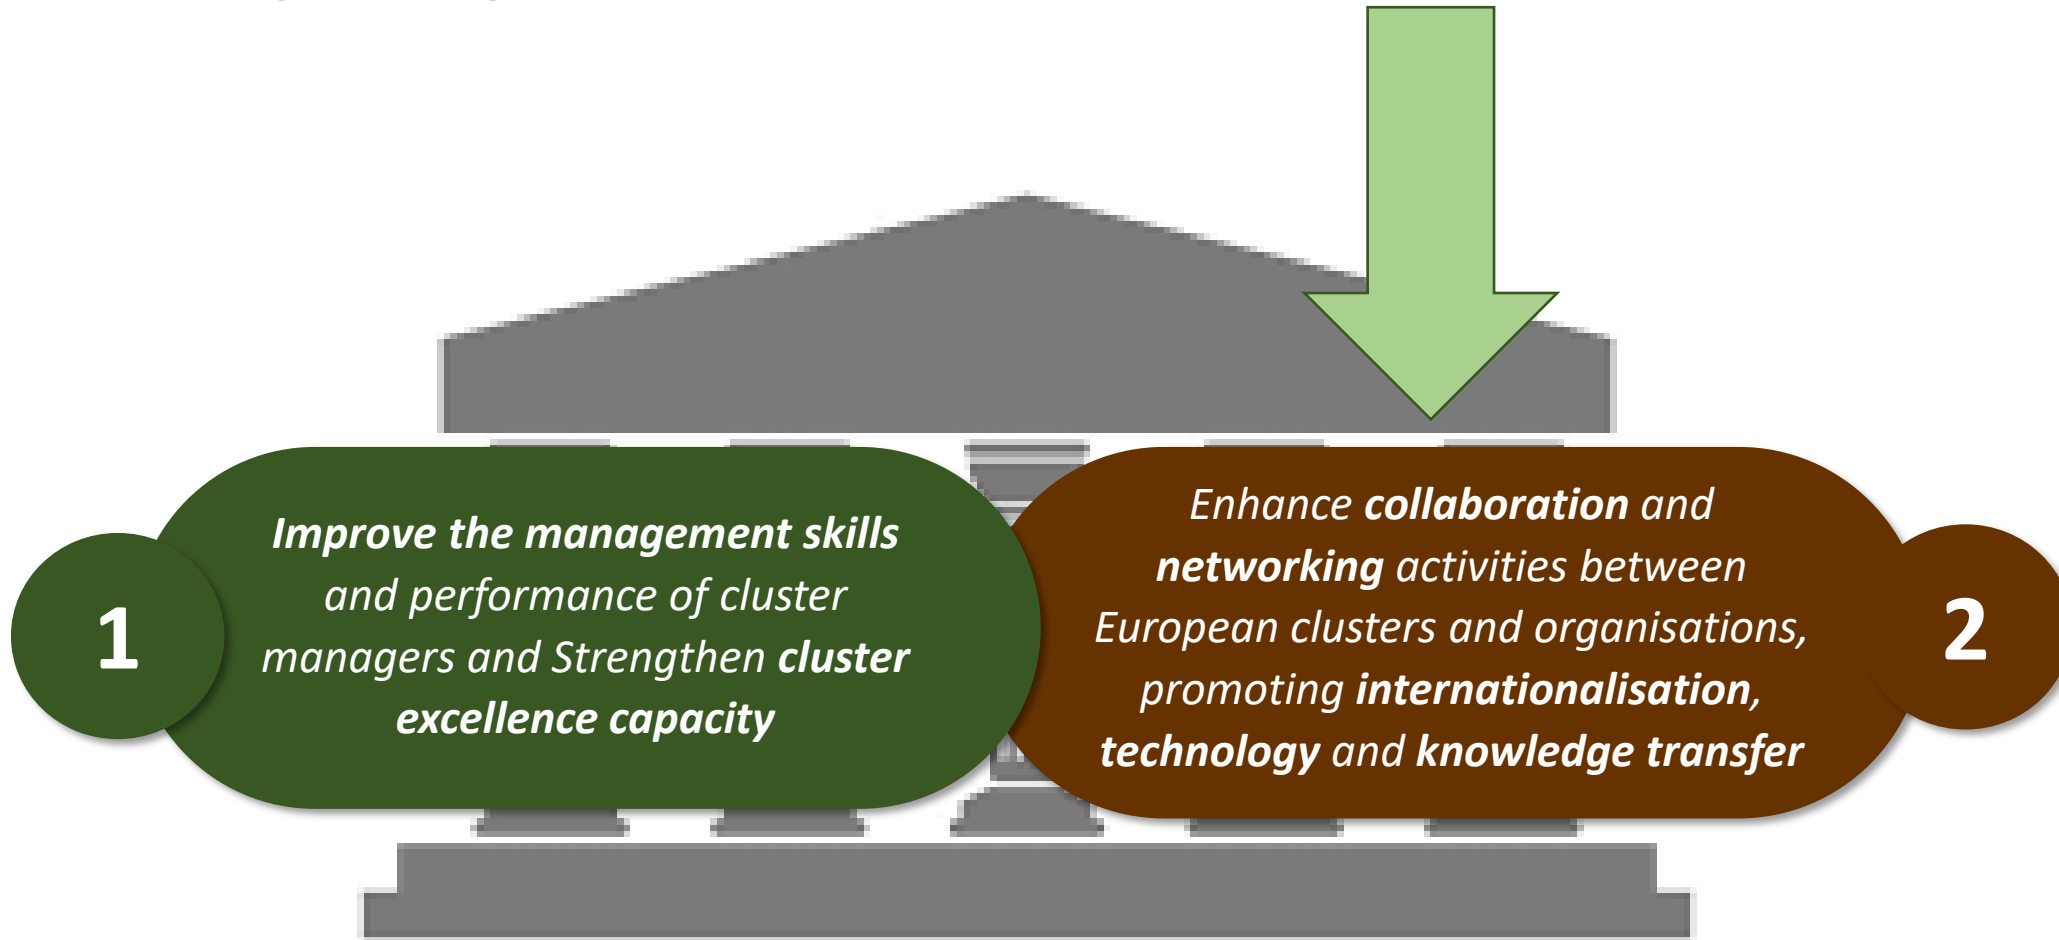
1

Improve the management skills and performance of cluster managers and Strengthen cluster excellence capacity

Enhance collaboration and networking activities between European clusters and organisations, promoting internationalisation, technology and knowledge transfer

2